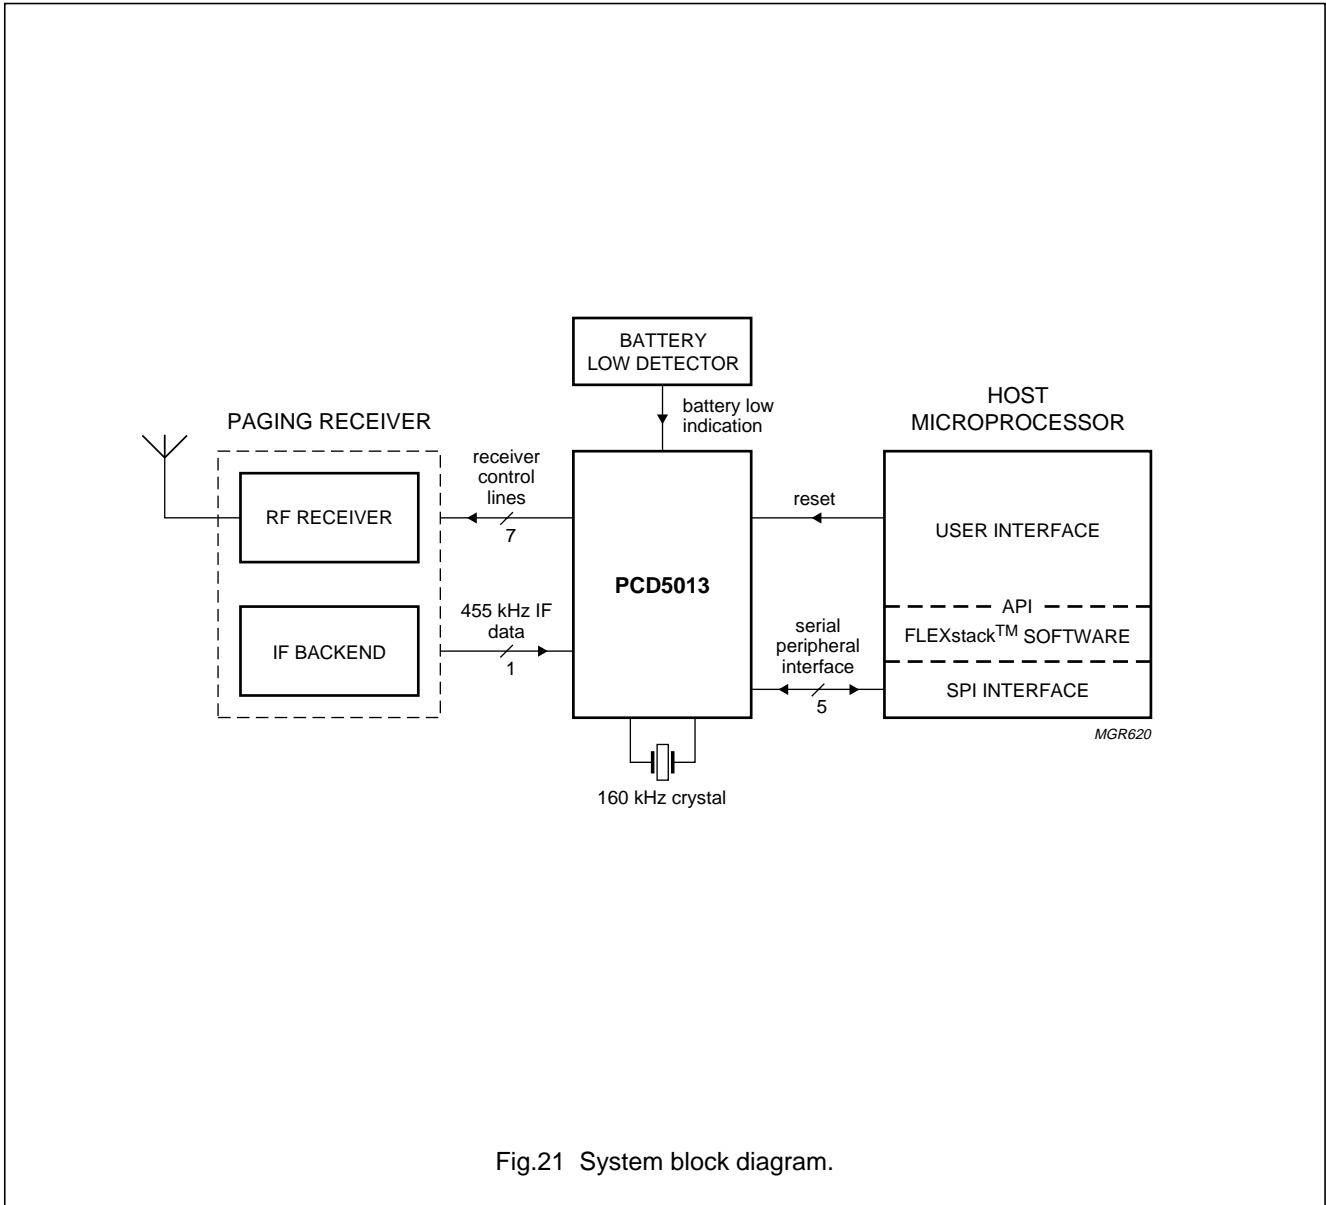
BATTERY
LOW DETECTOR

battery low
indication

HOST
MICROPROCESSOR

PAGING RECEIVER

receiver
control
lines

7

RF RECEIVER

reset

USER INTERFACE

PCD5013

455 kHz IF
data

1

IF BACKEND

API

FLEXstack$^{TM}$ SOFTWARE

serial
peripheral
interface

5

SPI INTERFACE

MGR620

160 kHz crystal

Fig.21 System block diagram.